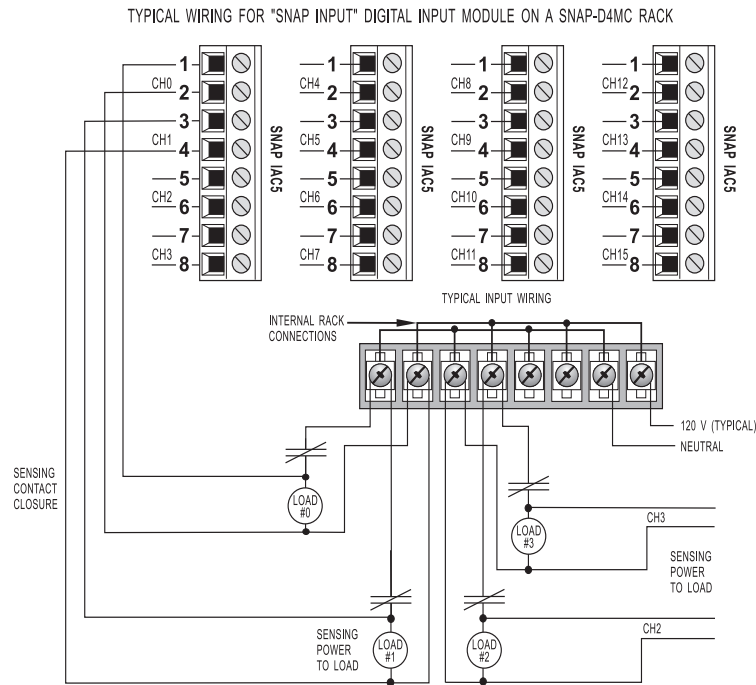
TYPICAL WIRING FOR "SNAP INPUT" DIGITAL INPUT MODULE ON A SNAP-D4MC RACK

1
CH0 2
3
CH1 4
5
CH2 6
7
CH3 8
SNAP IAC5

1
CH4 2
3
CH5 4
5
CH6 6
7
CH7 8
SNAP IAC5

1
CH8 2
3
CH9 4
5
CH10 6
7
CH11 8
SNAP IAC5

1
CH12 2
3
CH13 4
5
CH14 6
7
CH15 8
SNAP IAC5

TYPICAL INPUT WIRING

INTERNAL RACK CONNECTIONS

120 V (TYPICAL)
NEUTRAL

SENSING CONTACT CLOSURE

LOAD #0

LOAD #3

CH3

SENSING POWER TO LOAD

SENSING POWER TO LOAD

LOAD #1

LOAD #2

CH2